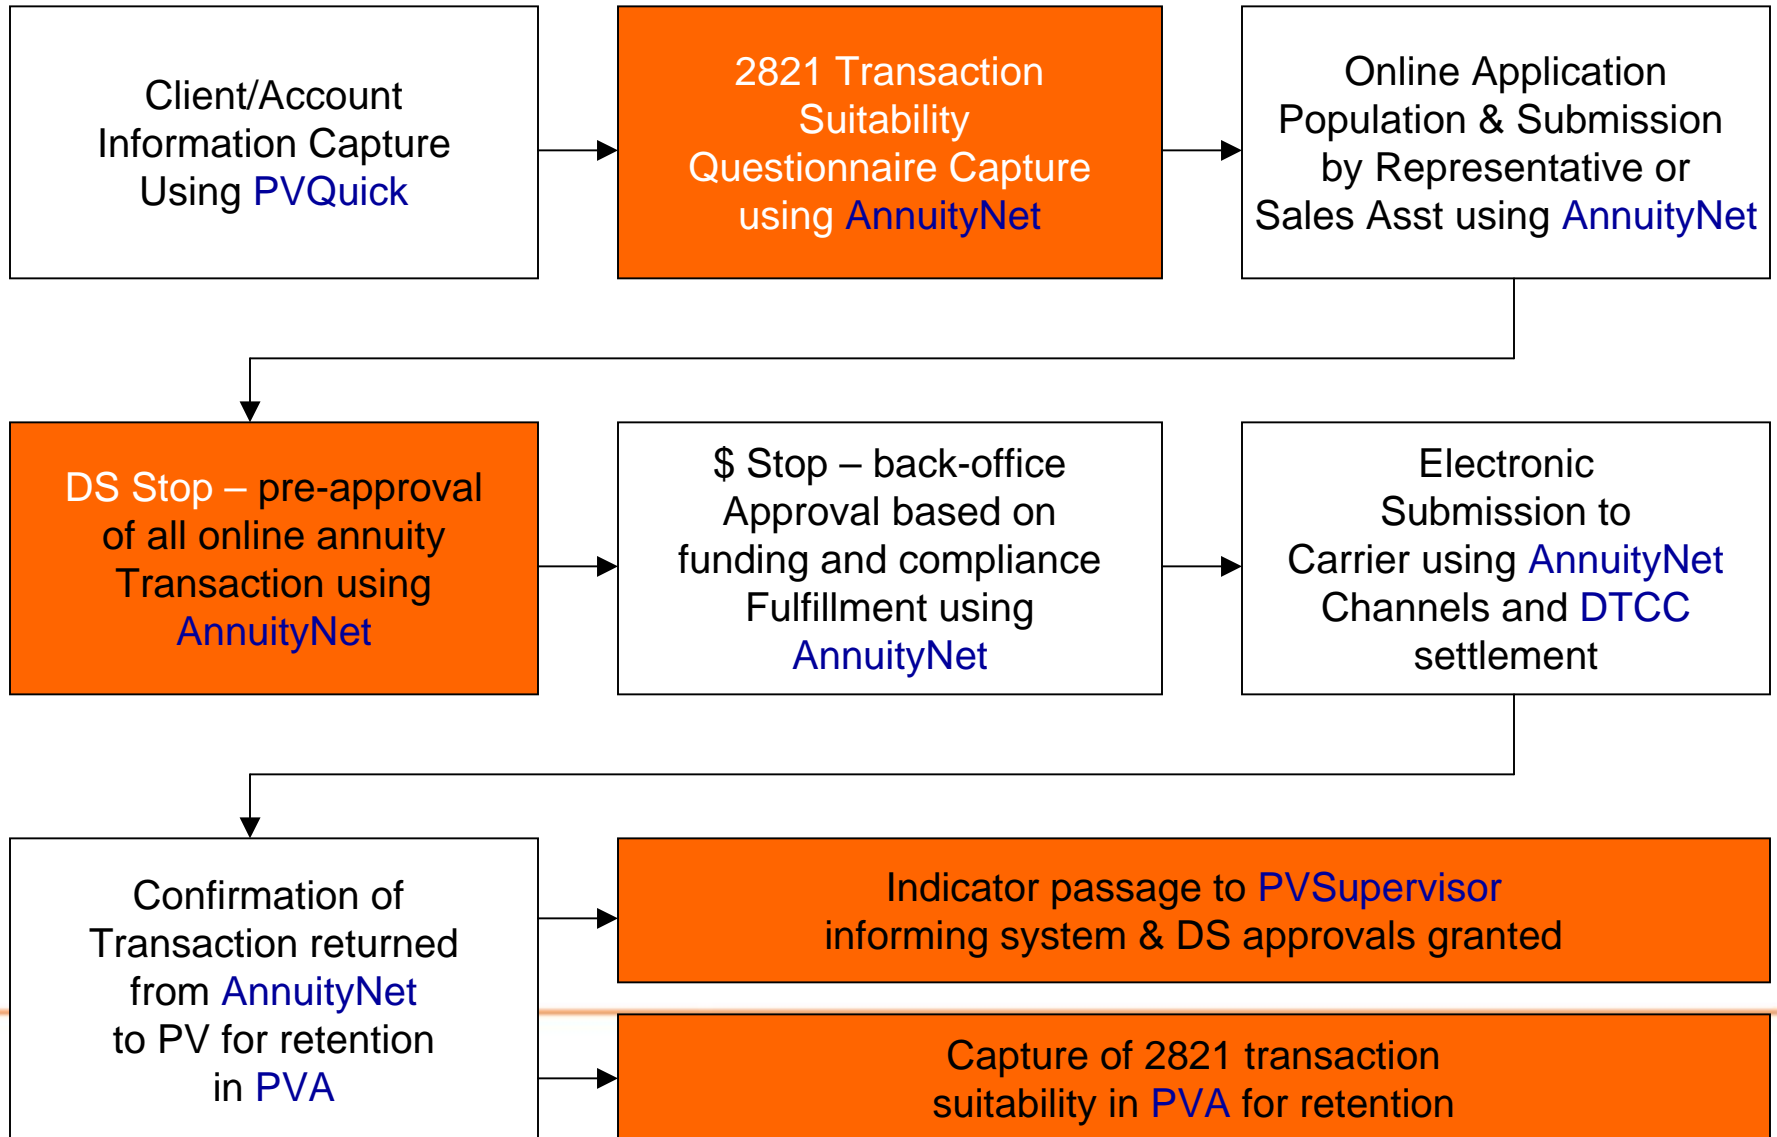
Client/Account Information Capture Using PVQuick

2821 Transaction Suitability Questionnaire Capture using AnnuityNet

Online Application Population & Submission by Representative or Sales Asst using AnnuityNet

DS Stop – pre-approval of all online annuity Transaction using AnnuityNet

$ Stop – back-office Approval based on funding and compliance Fulfillment using AnnuityNet

Electronic Submission to Carrier using AnnuityNet Channels and DTCC settlement

Confirmation of Transaction returned from AnnuityNet to PV for retention in PVA

Indicator passage to PVSupervisor informing system & DS approvals granted

Capture of 2821 transaction suitability in PVA for retention